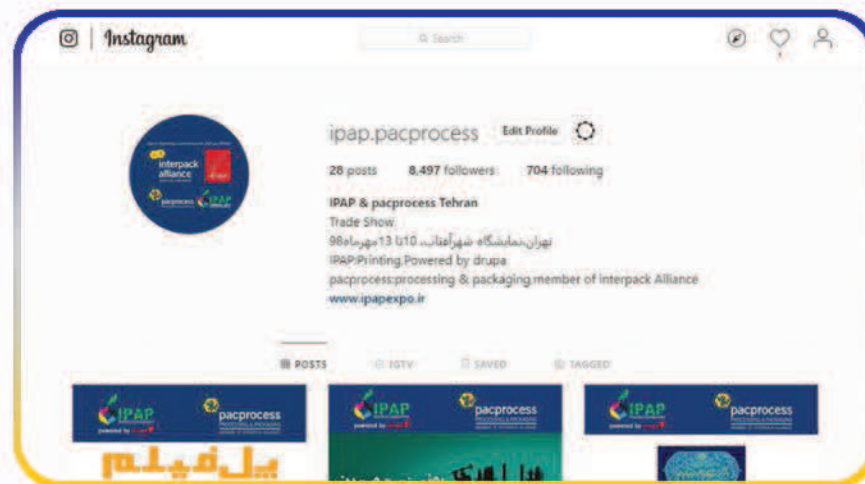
Instagram

Search

ipap.pacprocess Edit Profile

28 posts 8,497 followers 704 following

IPAP & pacprocess Tehran
Trade Show
تهران،نمایشگاه شهرآفتاب، 10 تا 13 مهرماه 98
IPAP:Printing,Powered by drupa
pacprocess:processing & packaging,member of interpack Alliance
www.ipapexpo.ir

interpack alliance
pacprocess
IPAP

POSTS IGTV SAVED TAGGED

IPAP pacprocess
IPAP pacprocess
IPAP pacprocess

پل فیلم